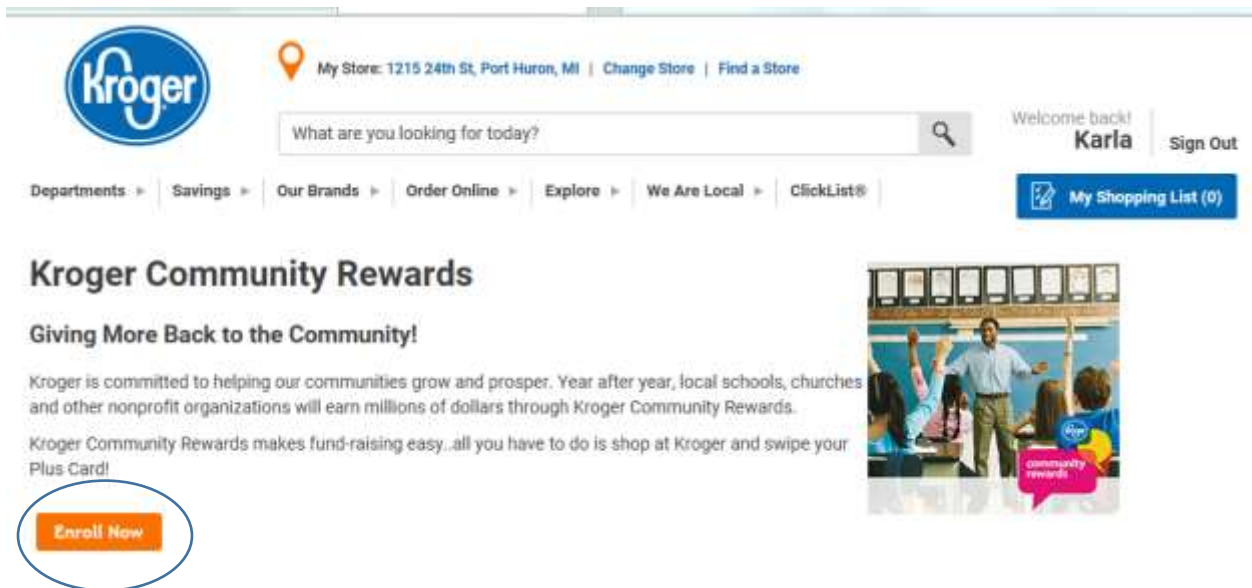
Kroger

My Store: 1215 24th St, Port Huron, MI | Change Store | Find a Store

What are you looking for today?

Welcome back!
Karla

Sign Out

Departments ▸ | Savings ▸ | Our Brands ▸ | Order Online ▸ | Explore ▸ | We Are Local ▸ | ClickList®

My Shopping List (0)

Kroger Community Rewards

Giving More Back to the Community!

Kroger is committed to helping our communities grow and prosper. Year after year, local schools, churches and other nonprofit organizations will earn millions of dollars through Kroger Community Rewards.

Kroger Community Rewards makes fund-raising easy..all you have to do is shop at Kroger and swipe your Plus Card!

Enroll Now

Kroger
community rewards